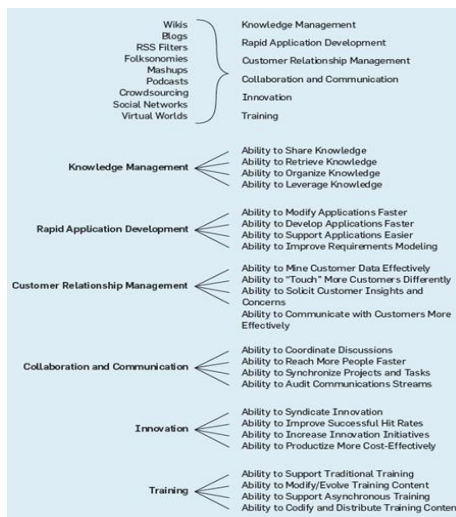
Wikis
Blogs
RSS Filters
Folksonomies
Mashups
Podcasts
Crowdsourcing
Social Networks
Virtual Worlds

Knowledge Management
Rapid Application Development
Customer Relationship Management
Collaboration and Communication
Innovation
Training

Knowledge Management
Ability to Share Knowledge
Ability to Retrieve Knowledge
Ability to Organize Knowledge
Ability to Leverage Knowledge

Rapid Application Development
Ability to Modify Applications Faster
Ability to Develop Applications Faster
Ability to Support Applications Easier
Ability to Improve Requirements Modeling

Customer Relationship Management
Ability to Mine Customer Data Effectively
Ability to "Touch" More Customers Differently
Ability to Solicit Customer Insights and Concerns
Ability to Communicate with Customers More Effectively

Collaboration and Communication
Ability to Coordinate Discussions
Ability to Reach More People Faster
Ability to Synchronize Projects and Tasks
Ability to Audit Communications Streams

Innovation
Ability to Syndicate Innovation
Ability to Improve Successful Hit Rates
Ability to Increase Innovation Initiatives
Ability to Productize More Cost-Effectively

Training
Ability to Support Traditional Training
Ability to Modify/Evolve Training Content
Ability to Support Asynchronous Training
Ability to Codify and Distribute Training Conten